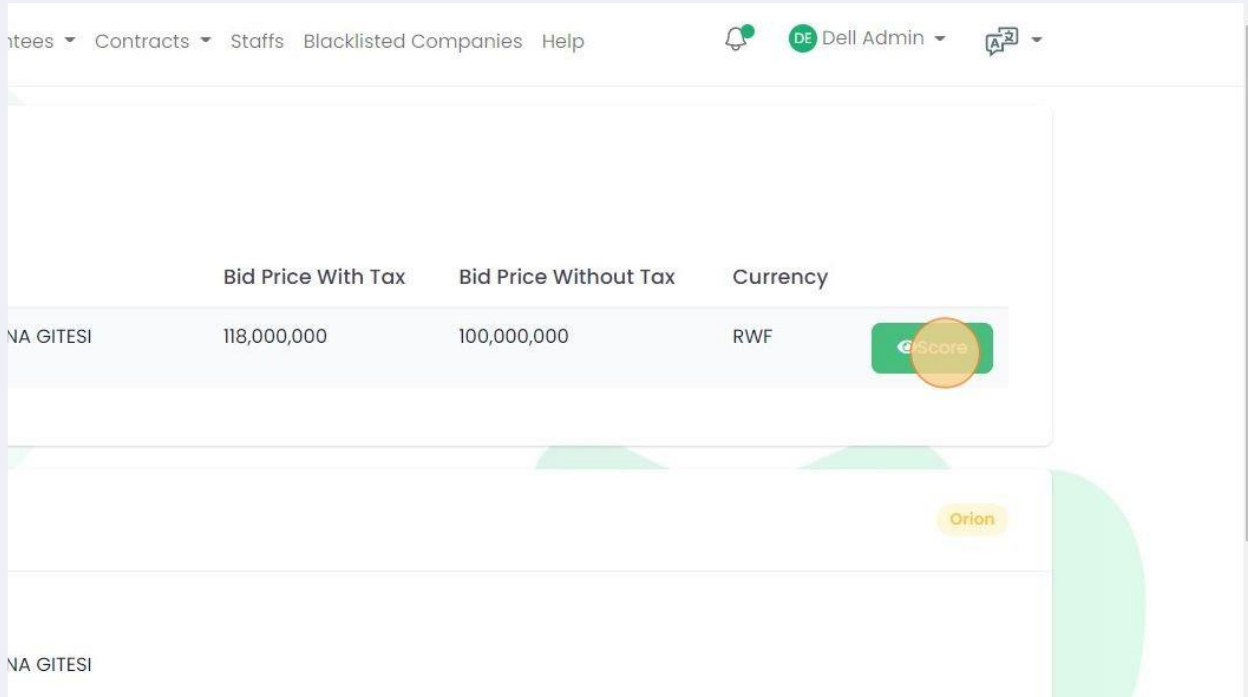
ntees ▾ Contracts ▾ Staffs Blacklisted Companies Help

DE Dell Admin ▾

| | Bid Price With Tax | Bid Price Without Tax | Currency | |
|---|---|---|---|---|
| NA GITESI | 118,000,000 | 100,000,000 | RWF | Score |

Orion

NA GITESI